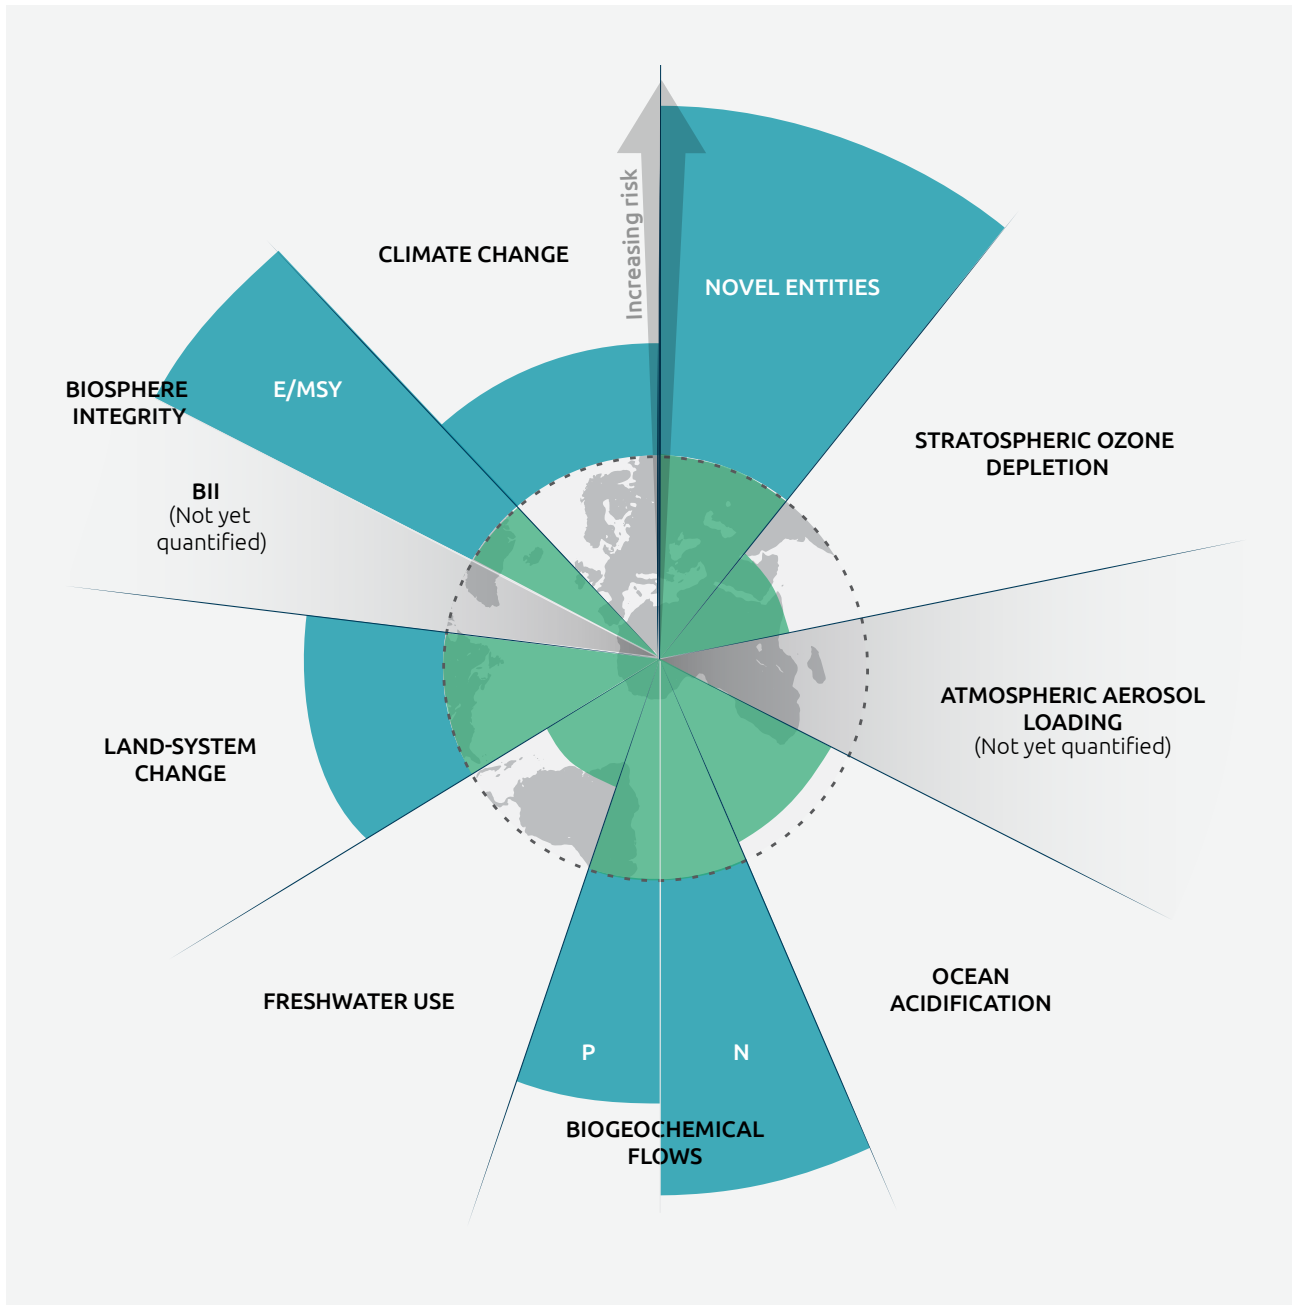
Increasing risk

CLIMATE CHANGE

NOVEL ENTITIES

BIOSPHERE INTEGRITY

E/MSY

BII
(Not yet quantified)

STRATOSPHERIC OZONE DEPLETION

ATMOSPHERIC AEROSOL LOADING
(Not yet quantified)

LAND-SYSTEM CHANGE

FRESHWATER USE

OCEAN ACIDIFICATION

P

N

BIOGEOCHEMICAL FLOWS